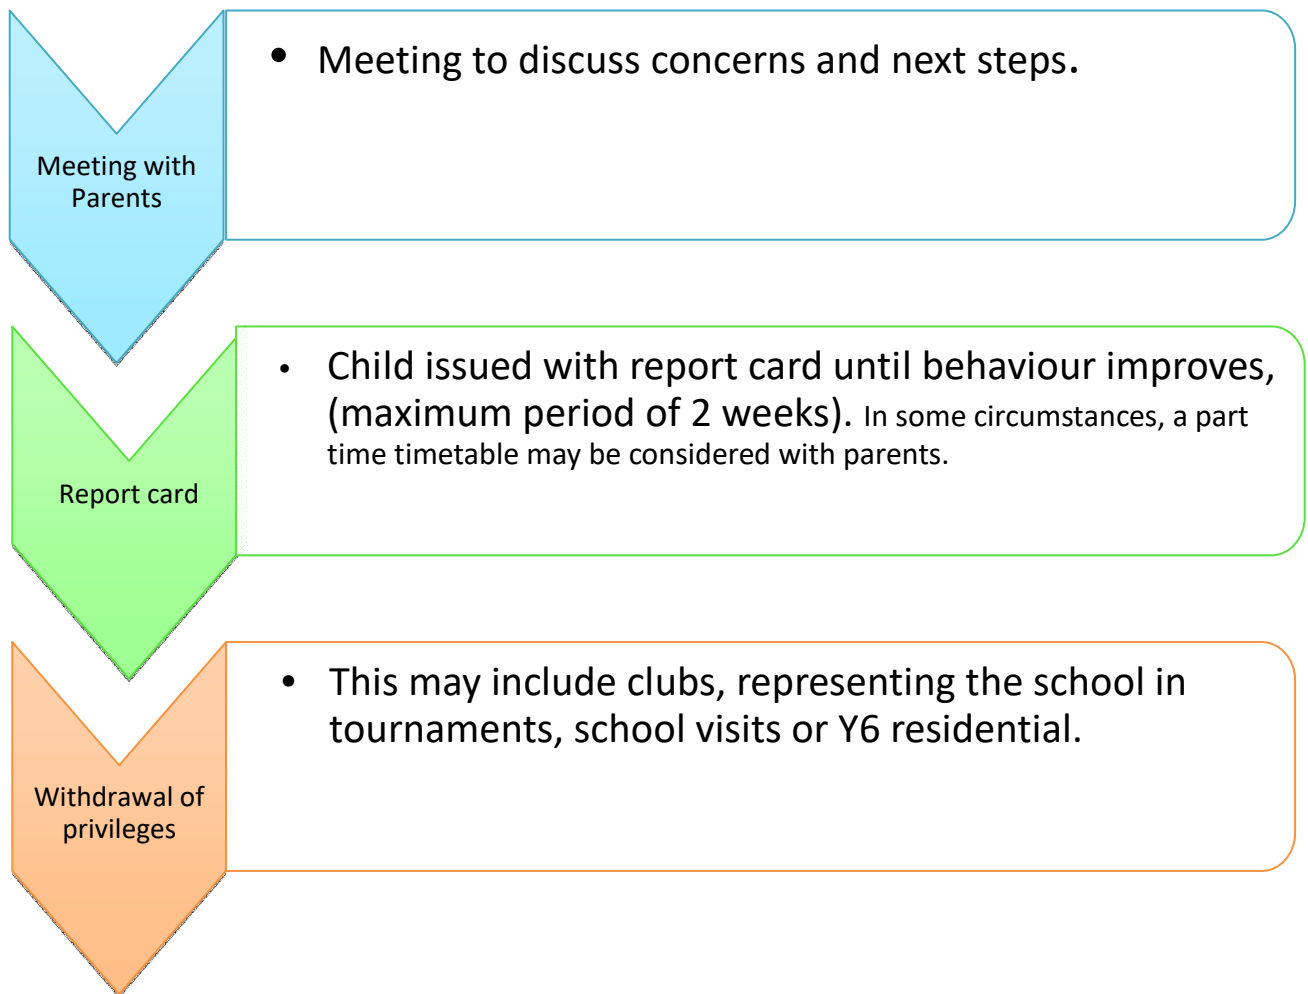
Meeting with Parents

• Meeting to discuss concerns and next steps.

Report card

• Child issued with report card until behaviour improves, (maximum period of 2 weeks). In some circumstances, a part time timetable may be considered with parents.

Withdrawal of privileges

• This may include clubs, representing the school in tournaments, school visits or Y6 residential.